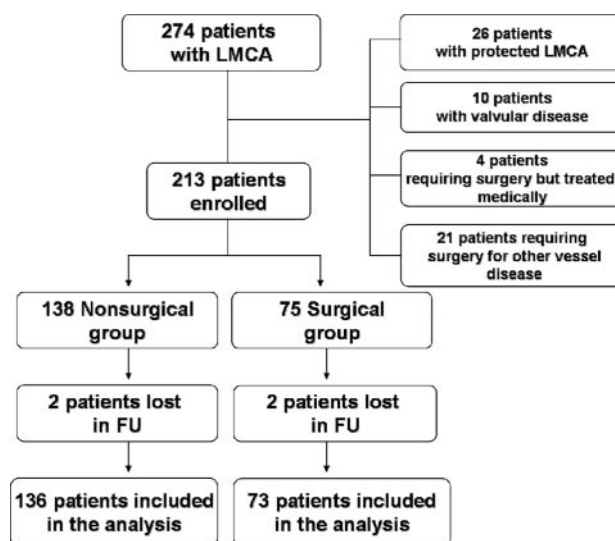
274 patients with LMCA

26 patients with protected LMCA

10 patients with valvular disease

4 patients requiring surgery but treated medically

21 patients requiring surgery for other vessel disease

213 patients enrolled

138 Nonsurgical group

75 Surgical group

2 patients lost in FU

2 patients lost in FU

136 patients included in the analysis

73 patients included in the analysis